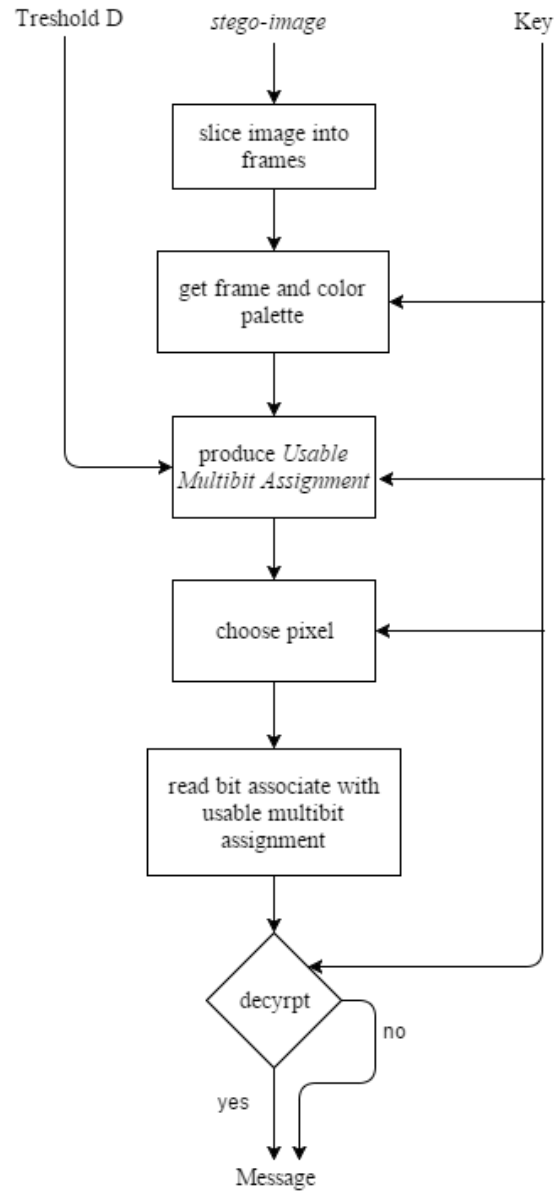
Treshold D

stego-image

Key

slice image into frames

get frame and color palette

produce *Usable Multibit Assignment*

choose pixel

read bit associate with usable multibit assignment

decyrpt

no

yes

Message